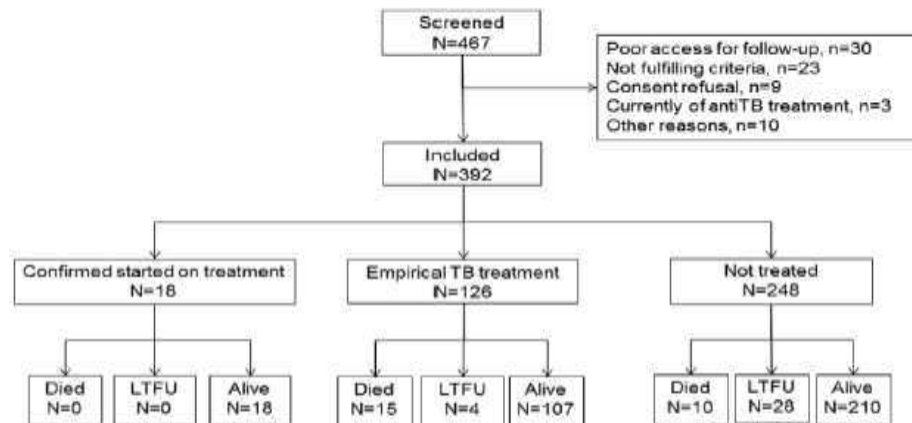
Screened
N=467

Poor access for follow-up, n=30
Not fulfilling criteria, n=23
Consent refusal, n=9
Currently of antiTB treatment, n=3
Other reasons, n=10

Included
N=392

Confirmed started on treatment
N=18

Empirical TB treatment
N=126

Not treated
N=248

Died
N=0

LTFU
N=0

Alive
N=18

Died
N=15

LTFU
N=4

Alive
N=107

Died
N=10

LTFU
N=28

Alive
N=210